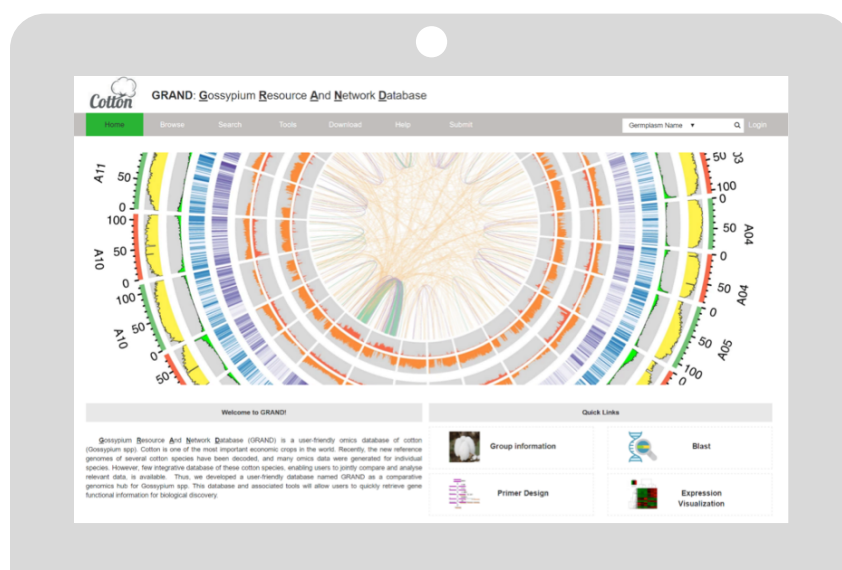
Cotton

GRAND: Gossypium Resource And Network Database

Home Browse Search Tools Download Help Submit

Germplasm Name ▾ Login

A11 50 0 100 A10 50 0 100 A10 50 0 50

03 100 0 50 A04 0 A04 50 0 A05 0 100

Welcome to GRAND!

Gossypium Resource And Network Database (GRAND) is a user-friendly omics database of cotton (Gossypium spp). Cotton is one of the most important economic crops in the world. Recently, the new reference genomes of several cotton species have been decoded, and many omics data were generated for individual species. However, few integrative database of these cotton species, enabling users to jointly compare and analyse relevant data, is available. Thus, we developed a user-friendly database named GRAND as a comparative genomics hub for Gossypium spp. This database and associated tools will allow users to quickly retrieve gene functional information for biological discovery.

Quick Links

Group information

Blast

Primer Design

Expression Visualization